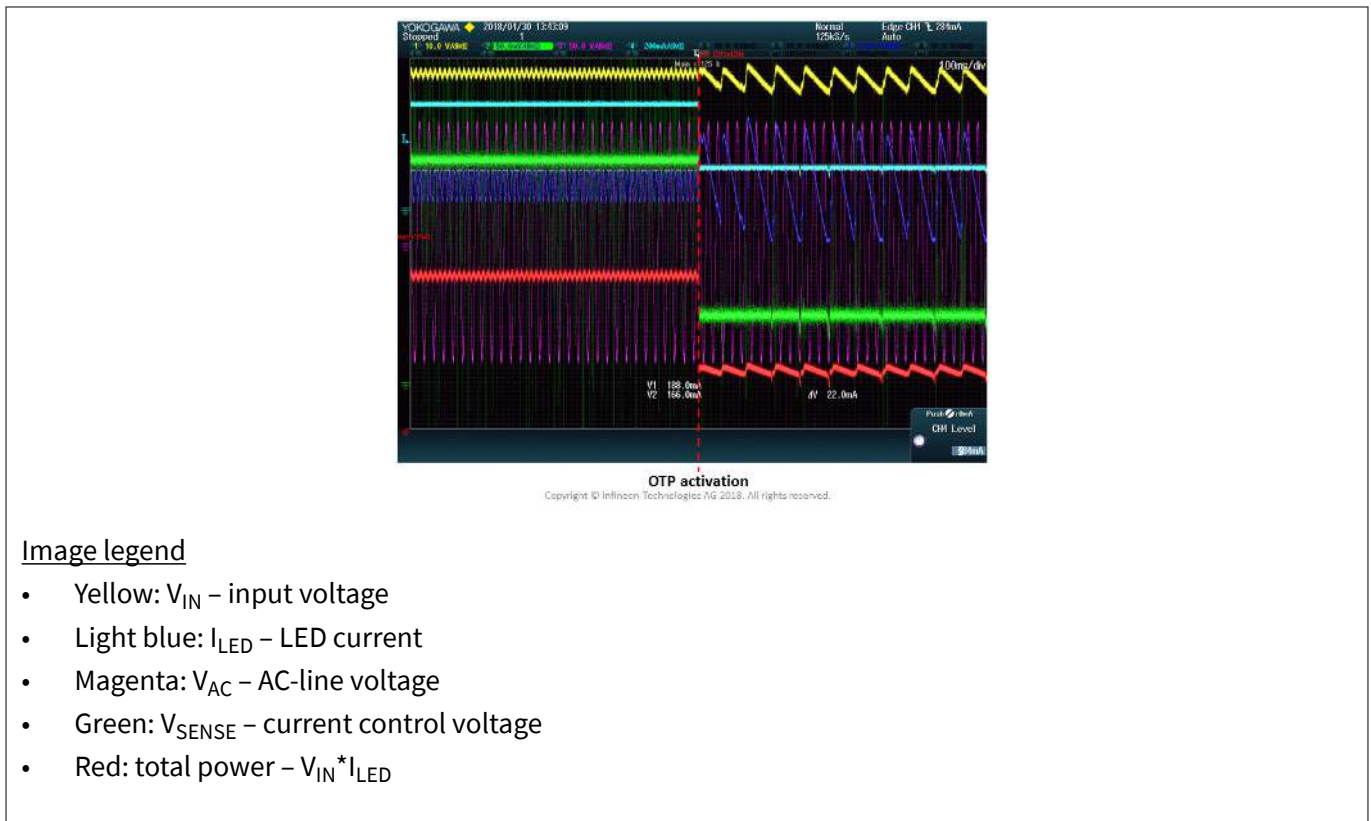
YOKOGAWA 2018/01/30 13:43:09
Stopped 1
1 10.0 V/div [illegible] 3 50.0 V/div 4 200mA/div
Normal 125kS/s
Edge CH1 284mA Auto
100ms/div

V1 188.0mA
V2 166.0mA
ΔV 22.0mA

Push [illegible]
CH1 Level
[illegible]mA

OTP activation
Copyright © Infineon Technologies AG 2018. All rights reserved.

Image legend

- Yellow: $V_{IN}$ – input voltage
- Light blue: $I_{LED}$ – LED current
- Magenta: $V_{AC}$ – AC-line voltage
- Green: $V_{SENSE}$ – current control voltage
- Red: total power – $V_{IN}$*$I_{LED}$